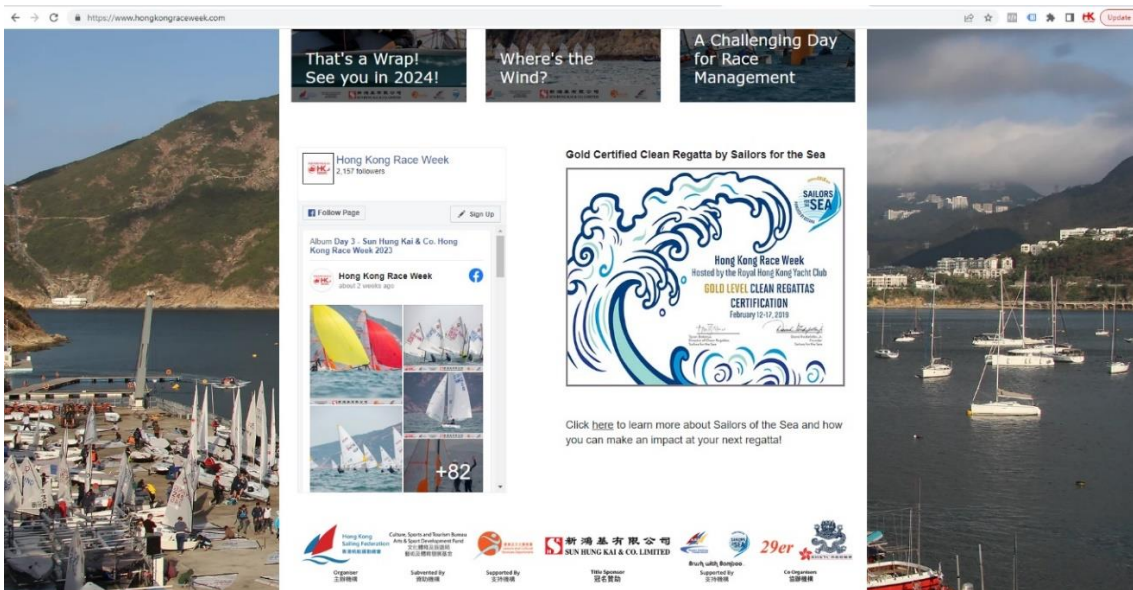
https://www.hongkongraceweek.com

Update

That's a Wrap! See you in 2024!

Where's the Wind?

A Challenging Day for Race Management

Hong Kong Race Week
2,157 followers

Follow Page

Sign Up

Album Day 3 - Sun Hung Kai & Co. Hong Kong Race Week 2023

Hong Kong Race Week
about 2 weeks ago

+82

Gold Certified Clean Regatta by Sailors for the Sea

SAILORS FOR THE SEA

Hong Kong Race Week
Hosted by the Royal Hong Kong Yacht Club
GOLD LEVEL CLEAN REGATTAS CERTIFICATION
February 12-17, 2019

Click here to learn more about Sailors of the Sea and how you can make an impact at your next regatta!

Hong Kong Sailing Federation
香港帆船運動總會

Culture, Sports and Tourism Bureau
Arts & Sport Development Fund
文化體育及旅遊局
藝術及體育發展基金

新鴻基有限公司
SUN HUNG KAI & CO. LIMITED

29er

Organiser
主辦機構

Subvented by
資助機構

Supported By
支持機構

Title Sponsor
冠名贊助

Supported By
支持機構

Co-Organisers
協辦機構